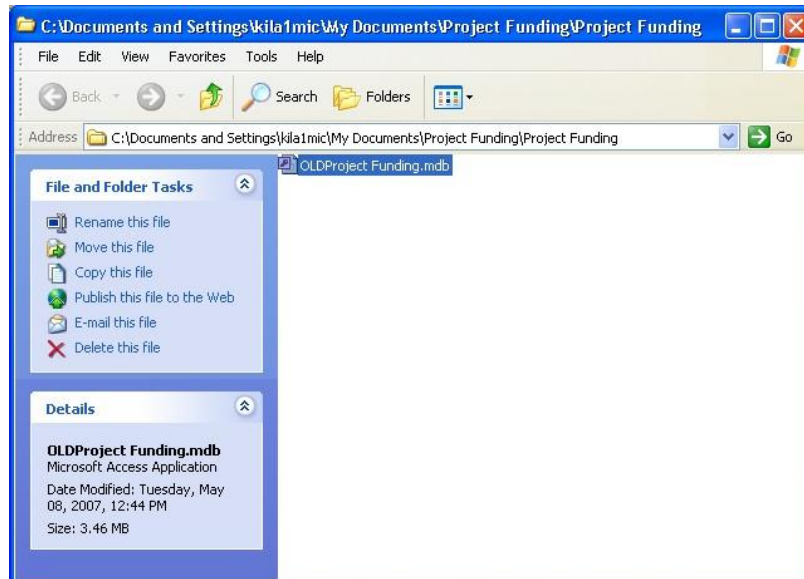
C:\Documents and Settings\kila1mic\My Documents\Project Funding\Project Funding

File Edit View Favorites Tools Help

Back Search Folders

Address C:\Documents and Settings\kila1mic\My Documents\Project Funding\Project Funding Go

OLDProject Funding.mdb

File and Folder Tasks

Rename this file
Move this file
Copy this file
Publish this file to the Web
E-mail this file
Delete this file

Details

OLDProject Funding.mdb
Microsoft Access Application
Date Modified: Tuesday, May 08, 2007, 12:44 PM
Size: 3.46 MB